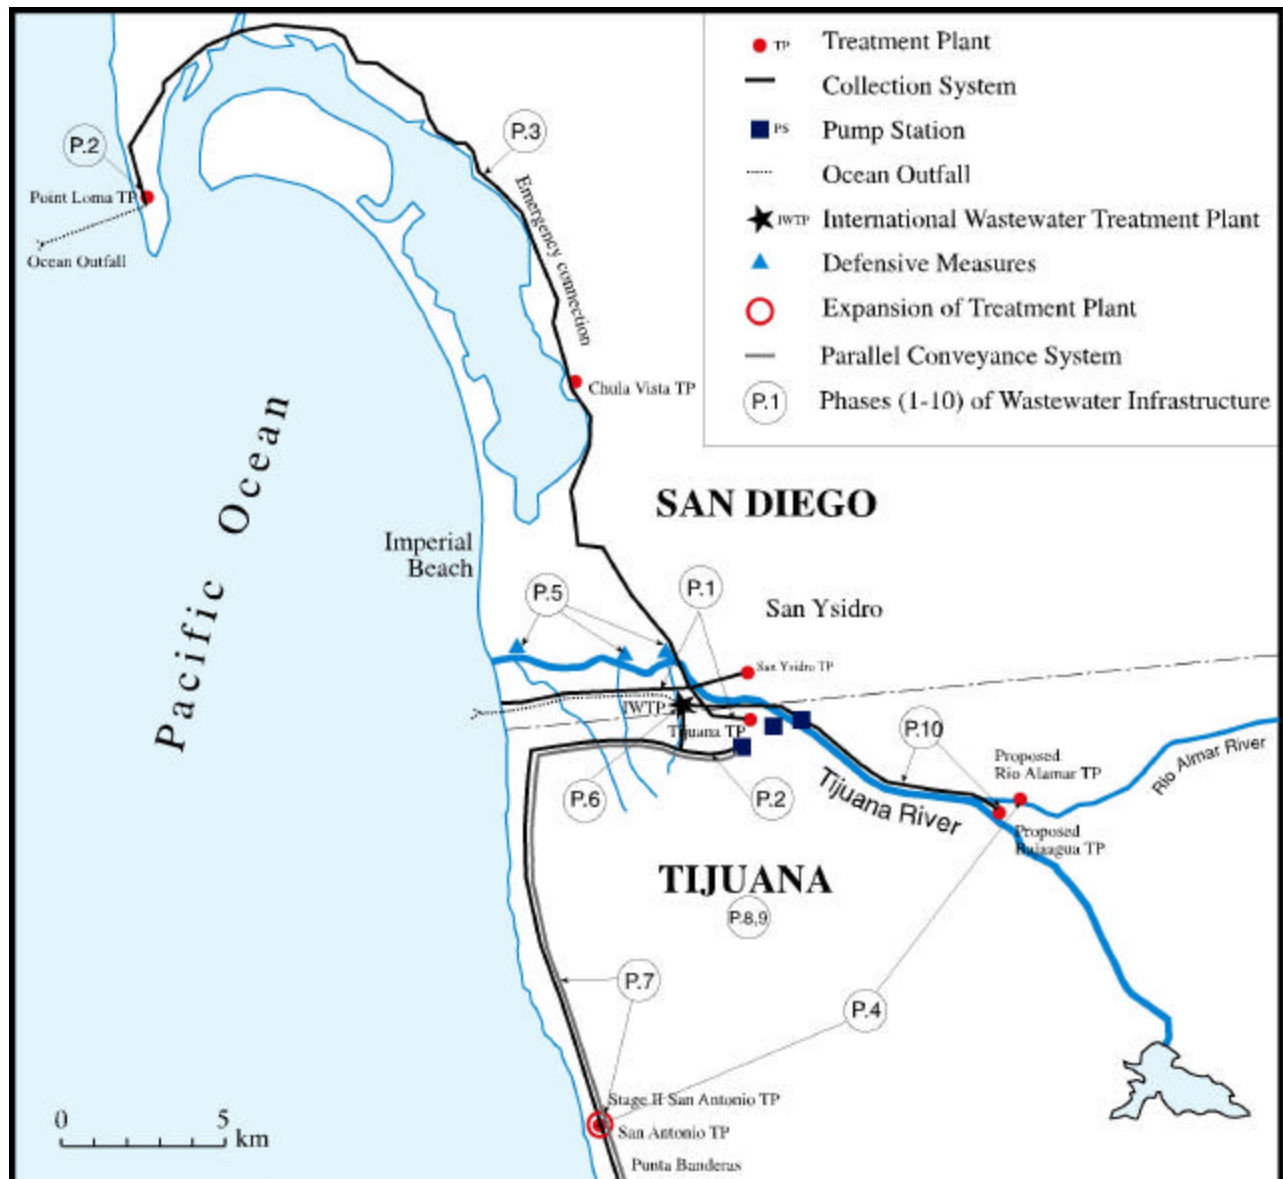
TP Treatment Plant
Collection System
PS Pump Station
Ocean Outfall
IWTP International Wastewater Treatment Plant
Defensive Measures
Expansion of Treatment Plant
Parallel Conveyance System
P.1 Phases (1-10) of Wastewater Infrastructure

P.2
Point Loma TP
Ocean Outfall
P.3
Emergency connection
Chula Vista TP
Pacific Ocean
SAN DIEGO
Imperial Beach
P.5
P.1
San Ysidro
San Ysidro TP
IWTP
Tijuana TP
P.10
Proposed Rio Alamar TP
Rio Alamar River
Tijuana River
Proposed Matiaagua TP
P.6
P.2
TIJUANA
P.8,9
P.7
P.4
Stage II San Antonio TP
San Antonio TP
Punta Banderas
0 5 km